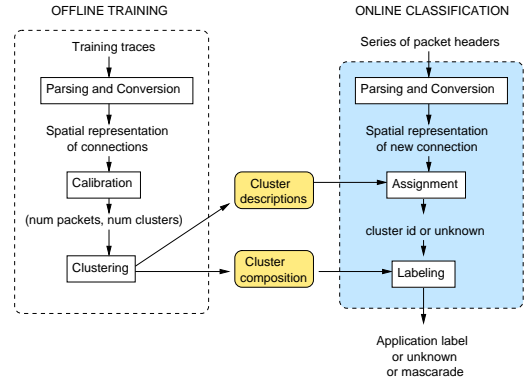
OFFLINE TRAINING

Training traces

Parsing and Conversion

Spatial representation of connections

Calibration

(num packets, num clusters)

Clustering

Cluster descriptions

Cluster composition

ONLINE CLASSIFICATION

Series of packet headers

Parsing and Conversion

Spatial representation of new connection

Assignment

cluster id or unknown

Labeling

Application label or unknown or mascarade